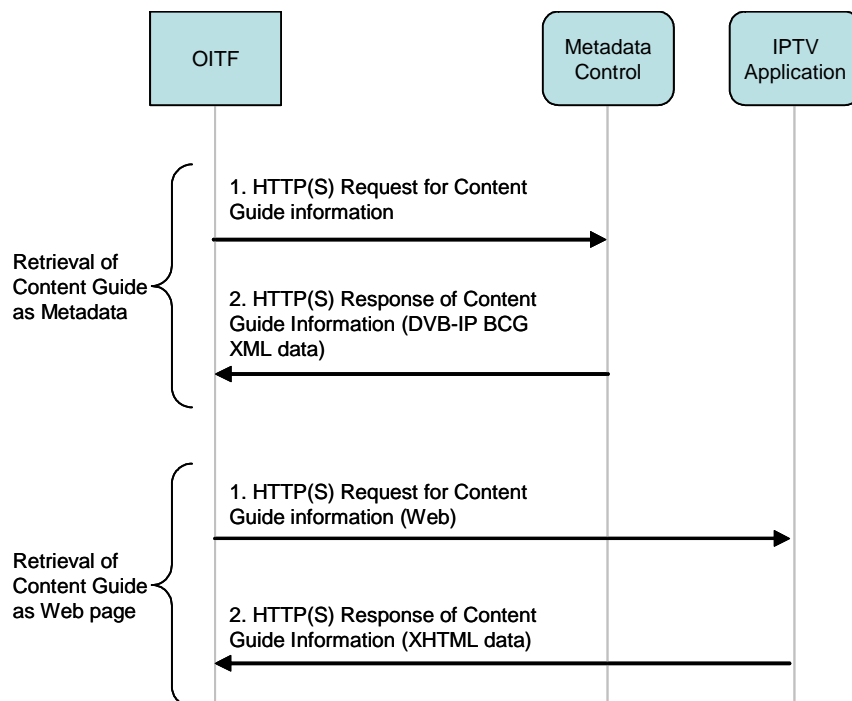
OITF

Metadata Control

IPTV Application

1. HTTP(S) Request for Content Guide information

Retrieval of Content Guide as Metadata

2. HTTP(S) Response of Content Guide Information (DVB-IP BCG XML data)

1. HTTP(S) Request for Content Guide information (Web)

Retrieval of Content Guide as Web page

2. HTTP(S) Response of Content Guide Information (XHTML data)